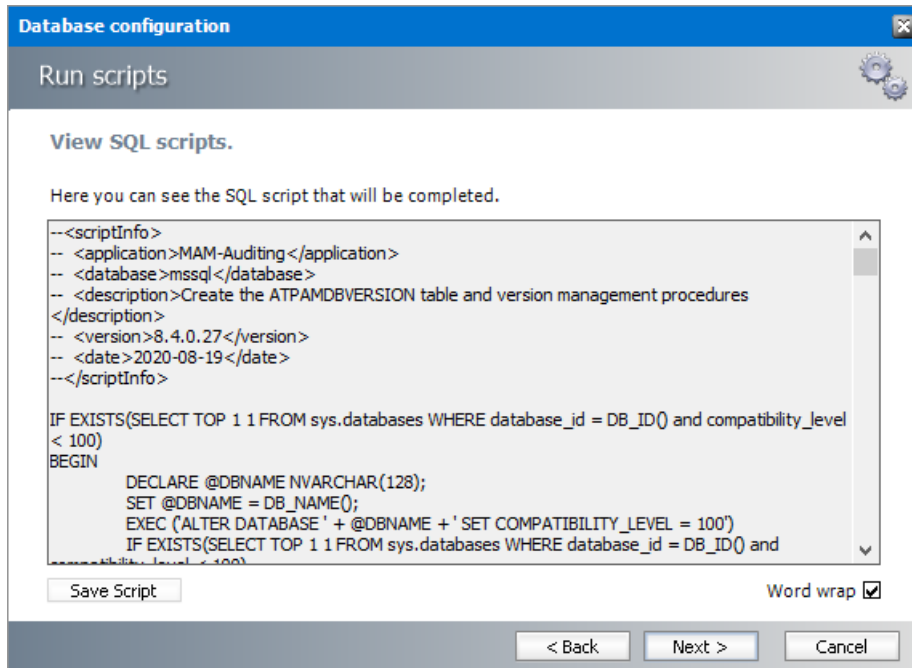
Database configuration

Run scripts

View SQL scripts.

Here you can see the SQL script that will be completed.

--<scriptInfo>
-- <application>MAM-Auditing</application>
-- <database>mssql</database>
-- <description>Create the ATPAMDBVERSION table and version management procedures </description>
-- <version>8.4.0.27</version>
-- <date>2020-08-19</date>
--</scriptInfo>

IF EXISTS(SELECT TOP 1 1 FROM sys.databases WHERE database_id = DB_ID() and compatibility_level < 100)
BEGIN
DECLARE @DBNAME NVARCHAR(128);
SET @DBNAME = DB_NAME();
EXEC ('ALTER DATABASE ' + @DBNAME + ' SET COMPATIBILITY_LEVEL = 100')
IF EXISTS(SELECT TOP 1 1 FROM sys.databases WHERE database_id = DB_ID() and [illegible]

Save Script

Word wrap ☑

< Back

Next >

Cancel